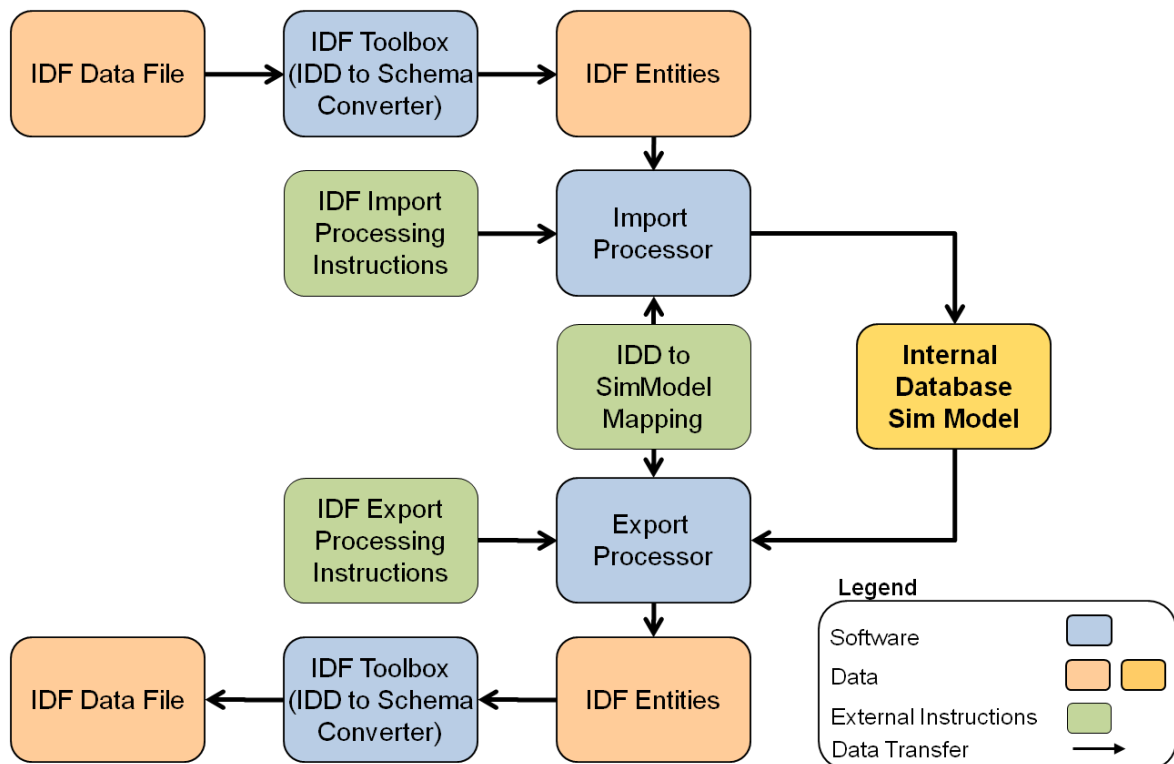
IDF Data File

IDF Toolbox (IDD to Schema Converter)

IDF Entities

IDF Import Processing Instructions

Import Processor

IDD to SimModel Mapping

Internal Database Sim Model

IDF Export Processing Instructions

Export Processor

IDF Data File

IDF Toolbox (IDD to Schema Converter)

IDF Entities

Legend

Software

Data

External Instructions

Data Transfer